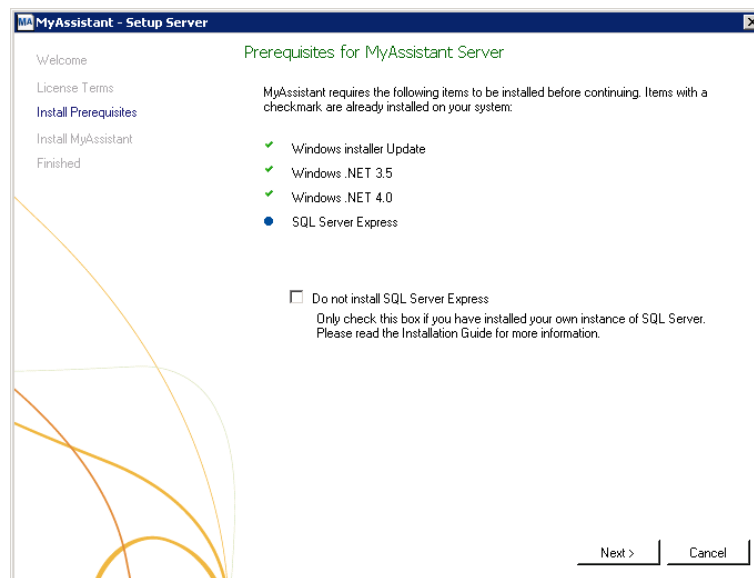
MA MyAssistant - Setup Server

Welcome
License Terms
Install Prerequisites
Install MyAssistant
Finished

Prerequisites for MyAssistant Server

MyAssistant requires the following items to be installed before continuing. Items with a checkmark are already installed on your system:

Windows installer Update
Windows .NET 3.5
Windows .NET 4.0
SQL Server Express

Do not install SQL Server Express
Only check this box if you have installed your own instance of SQL Server. Please read the Installation Guide for more information.

Next >
Cancel